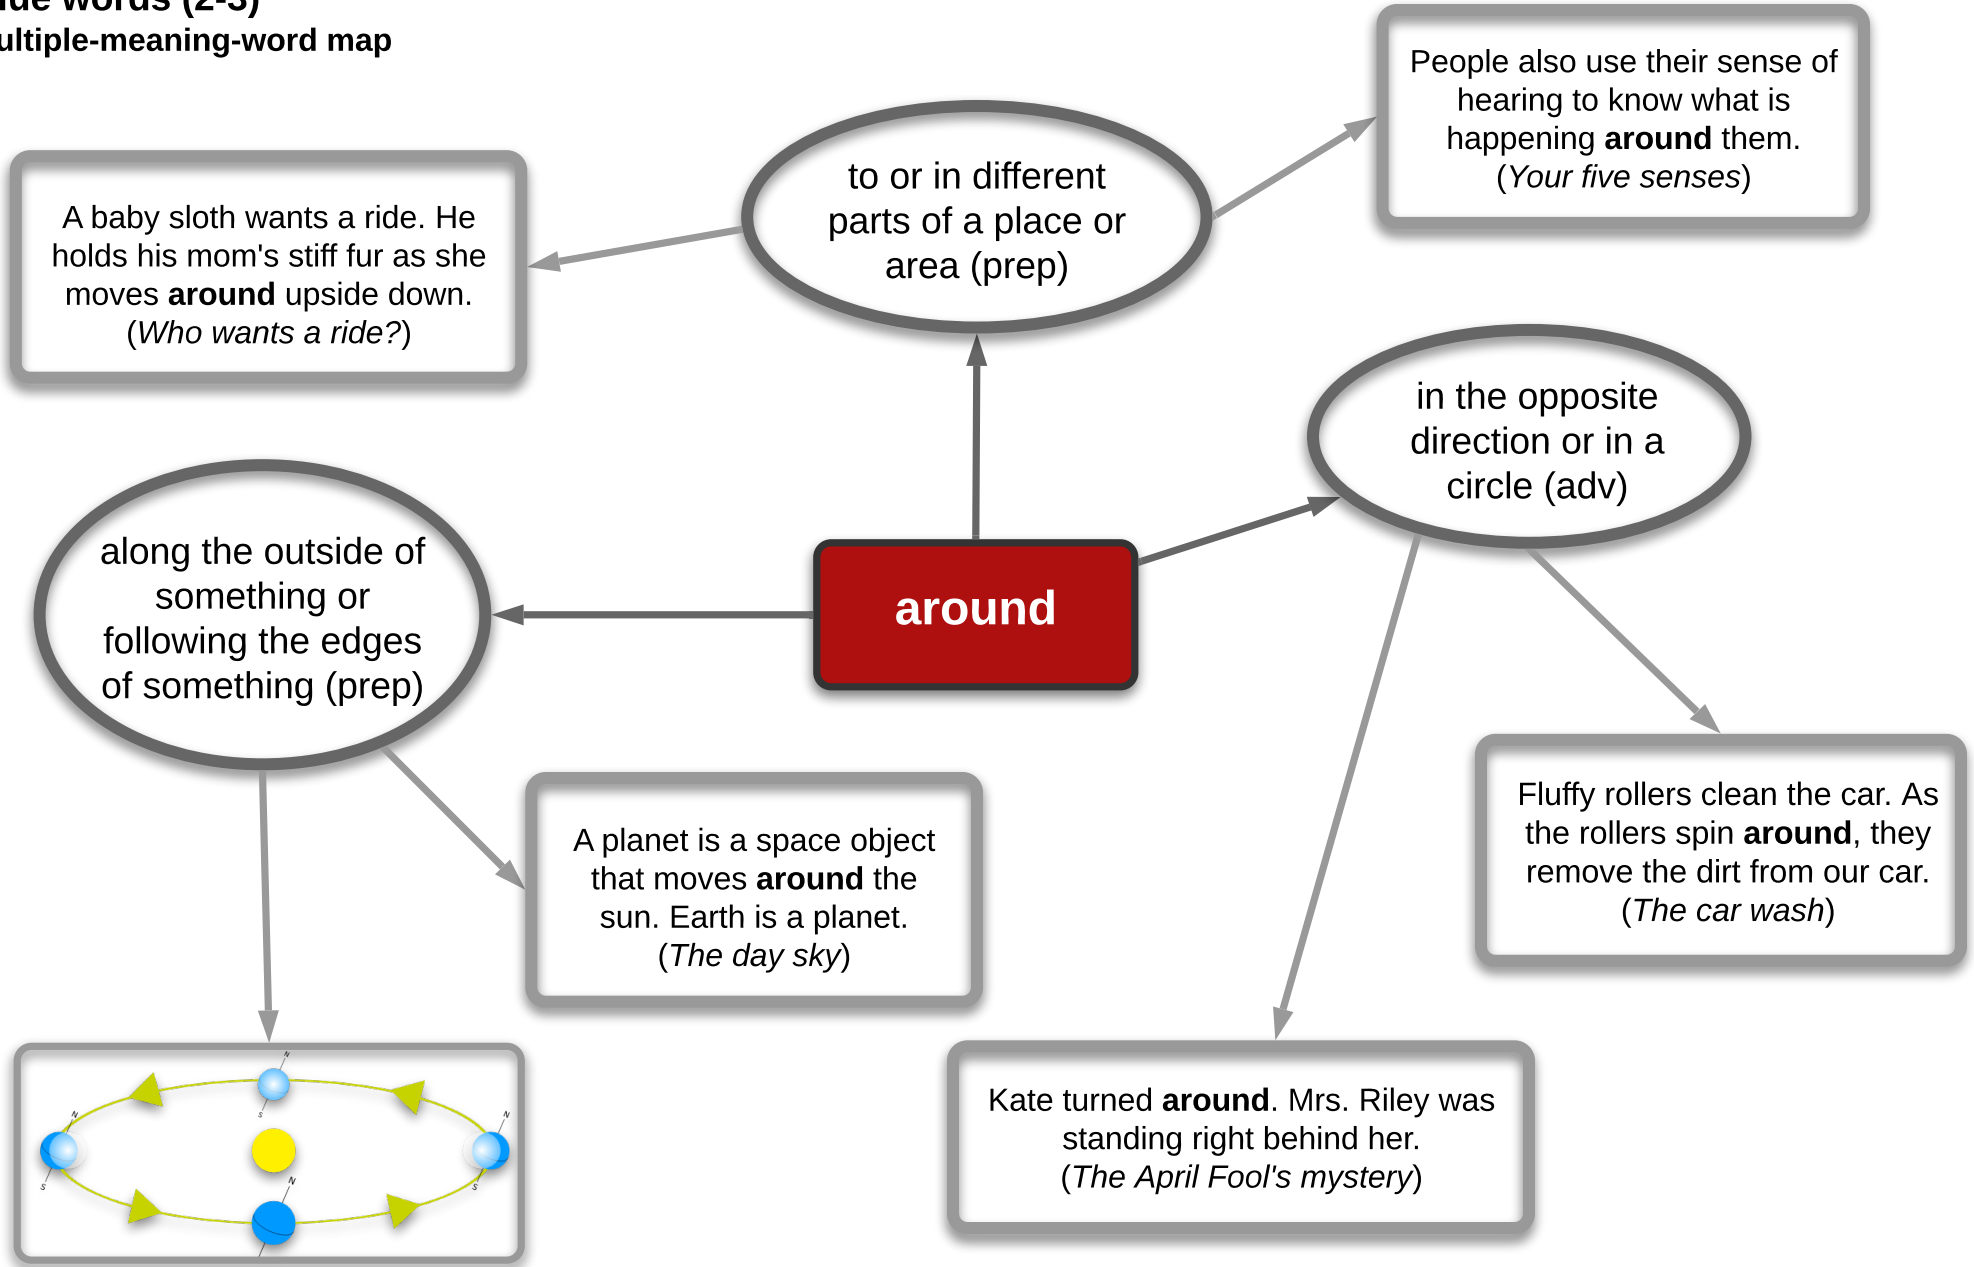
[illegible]de words (2-3)
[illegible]ultiple-meaning-word map

A baby sloth wants a ride. He holds his mom's stiff fur as she moves around upside down. (Who wants a ride?)

to or in different parts of a place or area (prep)

People also use their sense of hearing to know what is happening around them. (Your five senses)

in the opposite direction or in a circle (adv)

along the outside of something or following the edges of something (prep)

around

A planet is a space object that moves around the sun. Earth is a planet. (The day sky)

Fluffy rollers clean the car. As the rollers spin around, they remove the dirt from our car. (The car wash)

Kate turned around. Mrs. Riley was standing right behind her. (The April Fool's mystery)

N
S
N
S
N
S
N
S